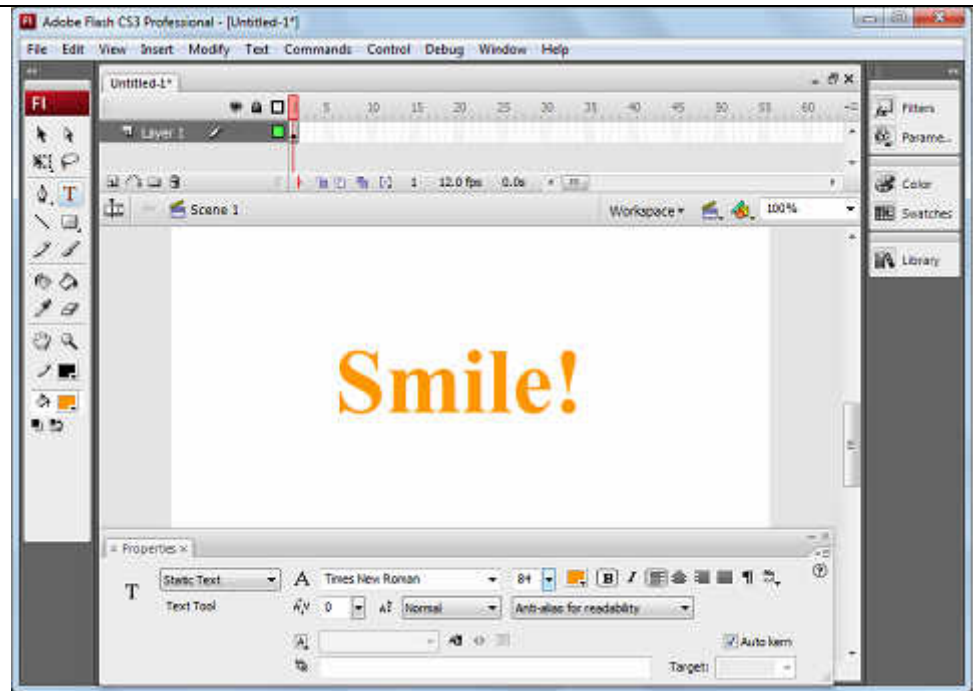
Adobe Flash CS3 Professional - [Untitled-1*]

File Edit View Insert Modify Text Commands Control Debug Window Help

Fl

Untitled-1*

5 10 15 20 25 30 35 40 45 50 55 60

Layer 1

1 12.0 fps 0.0s

Scene 1

Workspace

100%

Filters

Parame...

Color

Swatches

Library

Smile!

Properties

T

Static Text

Text Tool

Times New Roman

84

B I

0

Normal

Anti-alias for readability

Auto kern

Target: